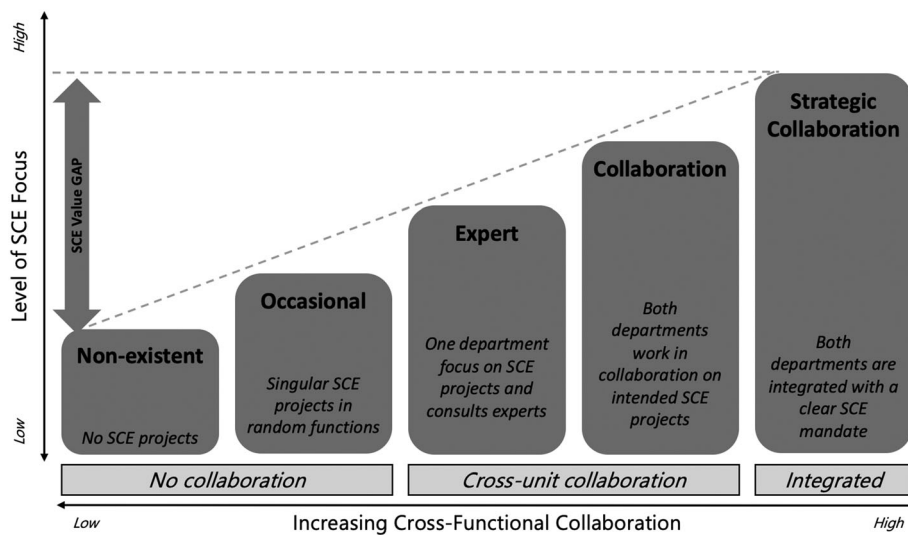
High

Level of SCE Focus

Low

SCE Value GAP

Non-existent

No SCE projects

Occasional

Singular SCE projects in random functions

Expert

One department focus on SCE projects and consults experts

Collaboration

Both departments work in collaboration on intended SCE projects

Strategic Collaboration

Both departments are integrated with a clear SCE mandate

No collaboration

Cross-unit collaboration

Integrated

Low

Increasing Cross-Functional Collaboration

High